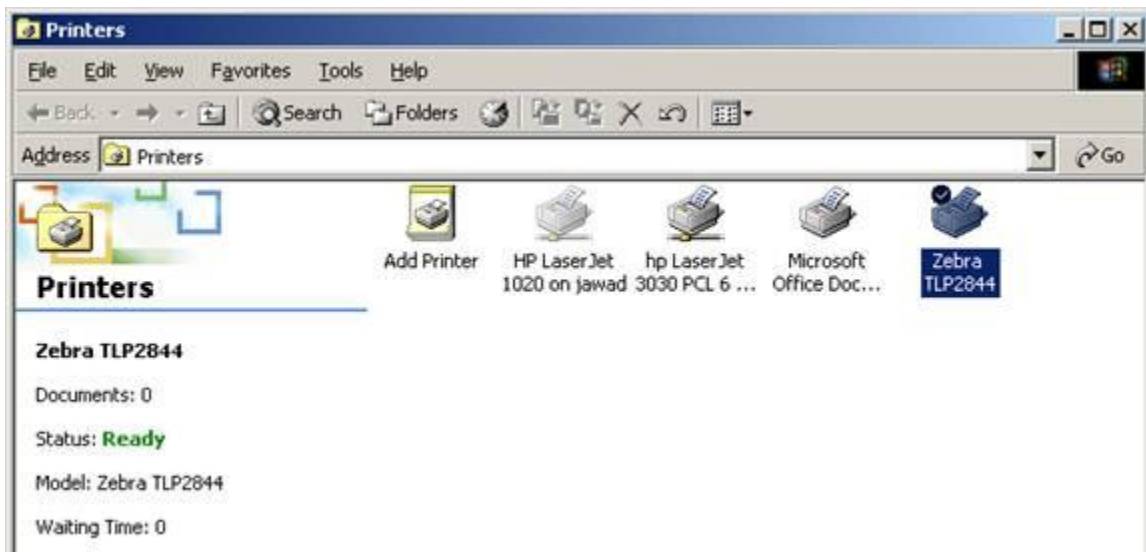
Printers

File Edit View Favorites Tools Help

Back Search Folders

Address Printers

Go

Printers

Add Printer

HP LaserJet 1020 on jawad

hp LaserJet 3030 PCL 6 ...

Microsoft Office Doc...

Zebra TLP2844

Zebra TLP2844

Documents: 0

Status: Ready

Model: Zebra TLP2844

Waiting Time: 0